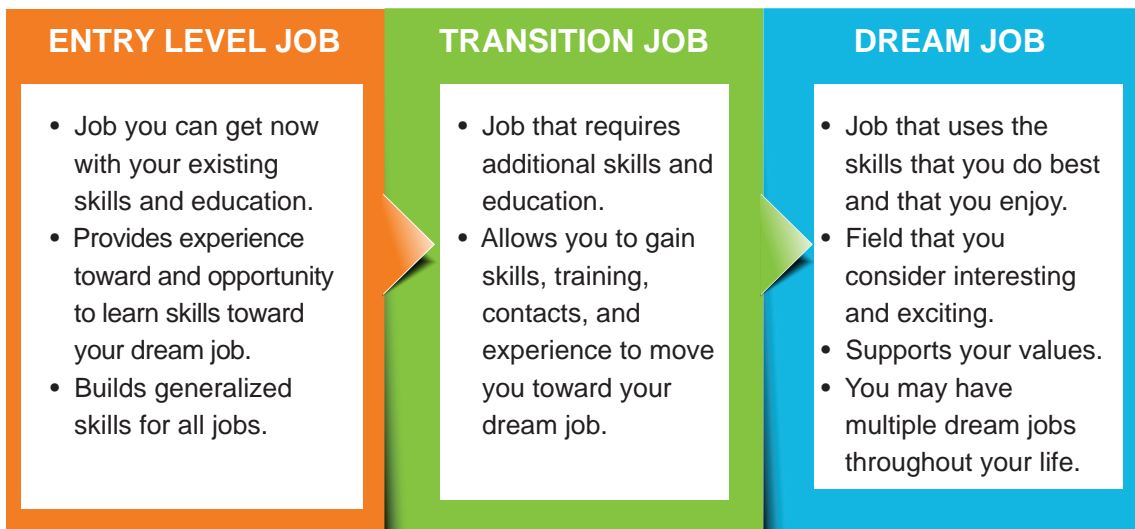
ENTRY LEVEL JOB

- Job you can get now with your existing skills and education.
- Provides experience toward and opportunity to learn skills toward your dream job.
- Builds generalized skills for all jobs.

TRANSITION JOB

- Job that requires additional skills and education.
- Allows you to gain skills, training, contacts, and experience to move you toward your dream job.

DREAM JOB

- Job that uses the skills that you do best and that you enjoy.
- Field that you consider interesting and exciting.
- Supports your values.
- You may have multiple dream jobs throughout your life.